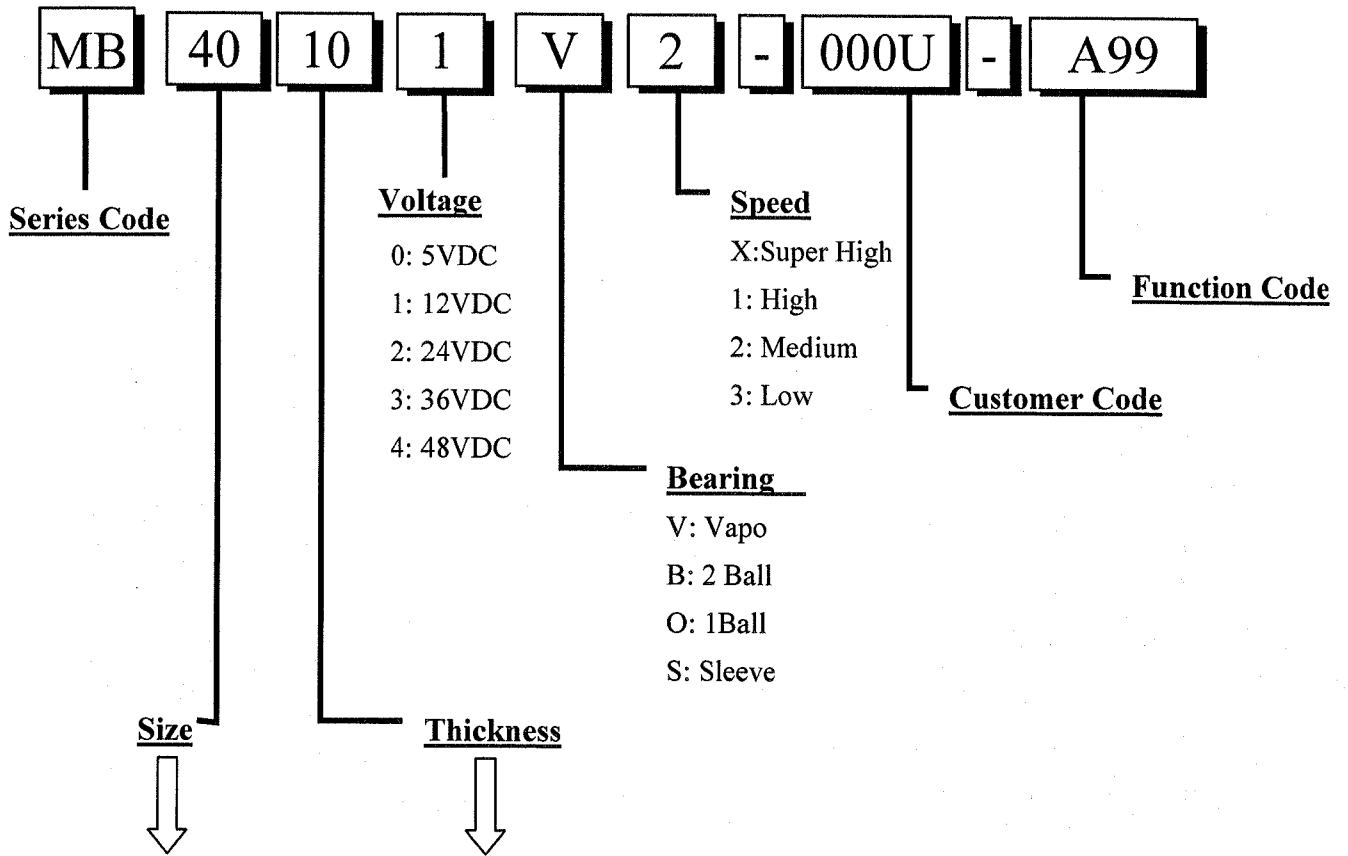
MB 40 10 1 V 2 - 000U - A99

Series Code

Voltage
0: 5VDC
1: 12VDC
2: 24VDC
3: 36VDC
4: 48VDC

Speed
X:Super High
1: High
2: Medium
3: Low

Function Code

Customer Code

Bearing
V: Vapo
B: 2 Ball
O: 1Ball
S: Sleeve

Size

Thickness